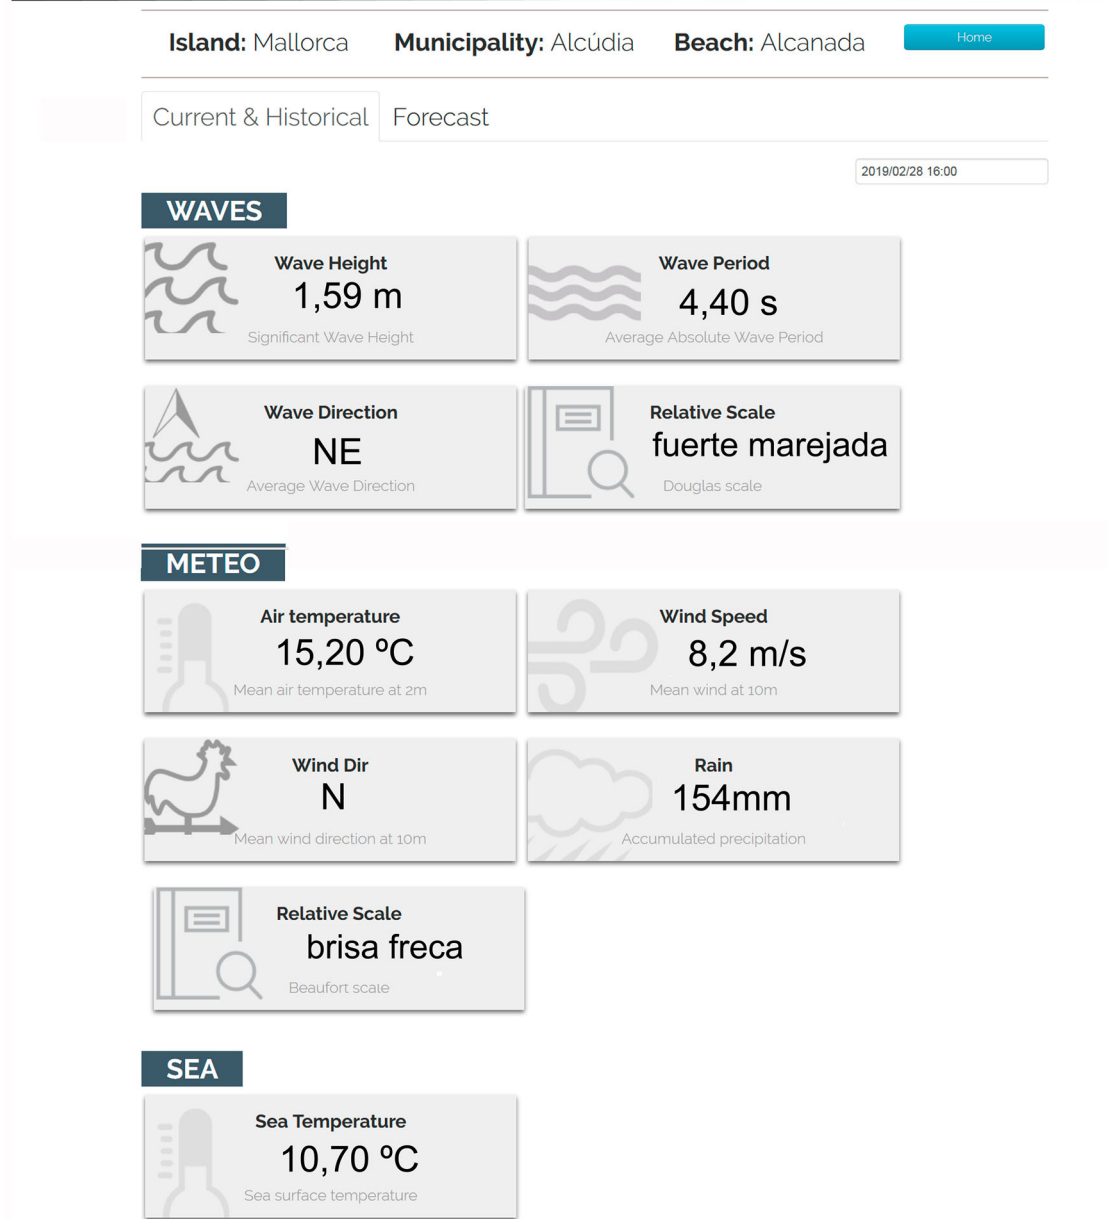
**Island:** Mallorca **Municipality:** Alcúdia **Beach:** Alcanada

Home

Current & Historical

Forecast

2019/02/28 16:00

WAVES

Wave Height
1,59 m
Significant Wave Height

Wave Period
4,40 s
Average Absolute Wave Period

Wave Direction
NE
Average Wave Direction

Relative Scale
fuerte marejada
Douglas scale

METEO

Air temperature
15,20 ºC
Mean air temperature at 2m

Wind Speed
8,2 m/s
Mean wind at 10m

Wind Dir
N
Mean wind direction at 10m

Rain
154mm
Accumulated precipitation

Relative Scale
brisa freca
Beaufort scale

SEA

Sea Temperature
10,70 ºC
Sea surface temperature